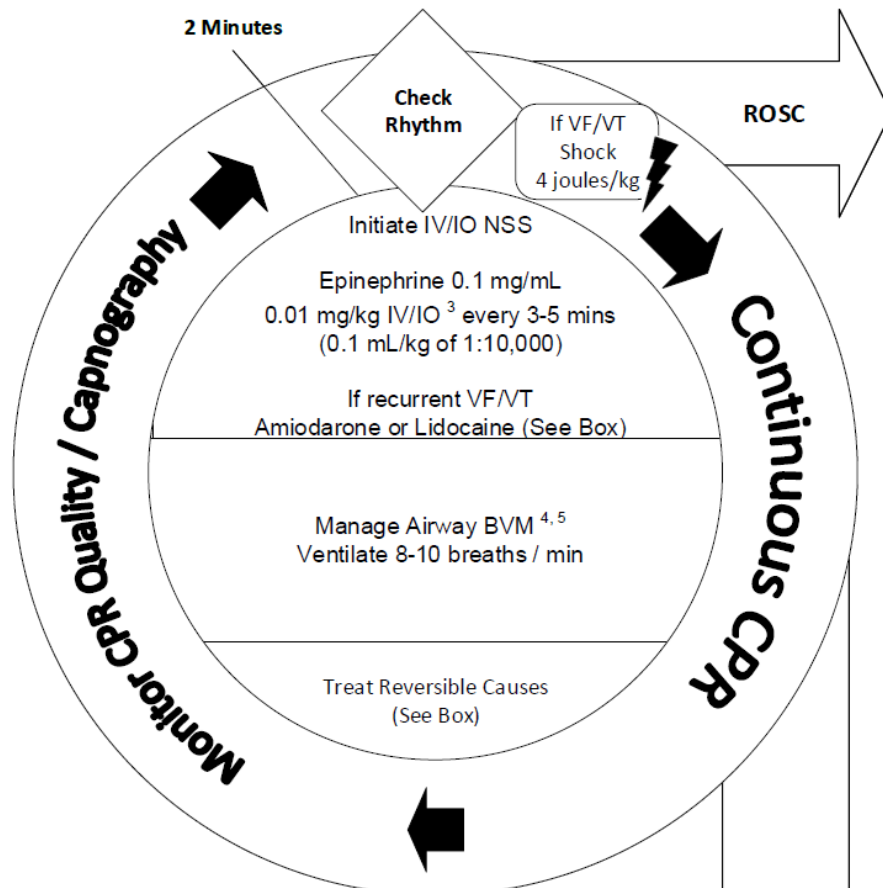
2 Minutes

Check Rhythm

If VF/VT Shock 4 joules/kg

ROSC

Initiate IV/IO NSS

Epinephrine 0.1 mg/mL
0.01 mg/kg IV/IO $^{3}$ every 3-5 mins
(0.1 mL/kg of 1:10,000)

If recurrent VF/VT
Amiodarone or Lidocaine (See Box)

Manage Airway BVM $^{4, 5}$
Ventilate 8-10 breaths / min

Treat Reversible Causes
(See Box)

Continuous CPR

Monitor CPR Quality / Capnography